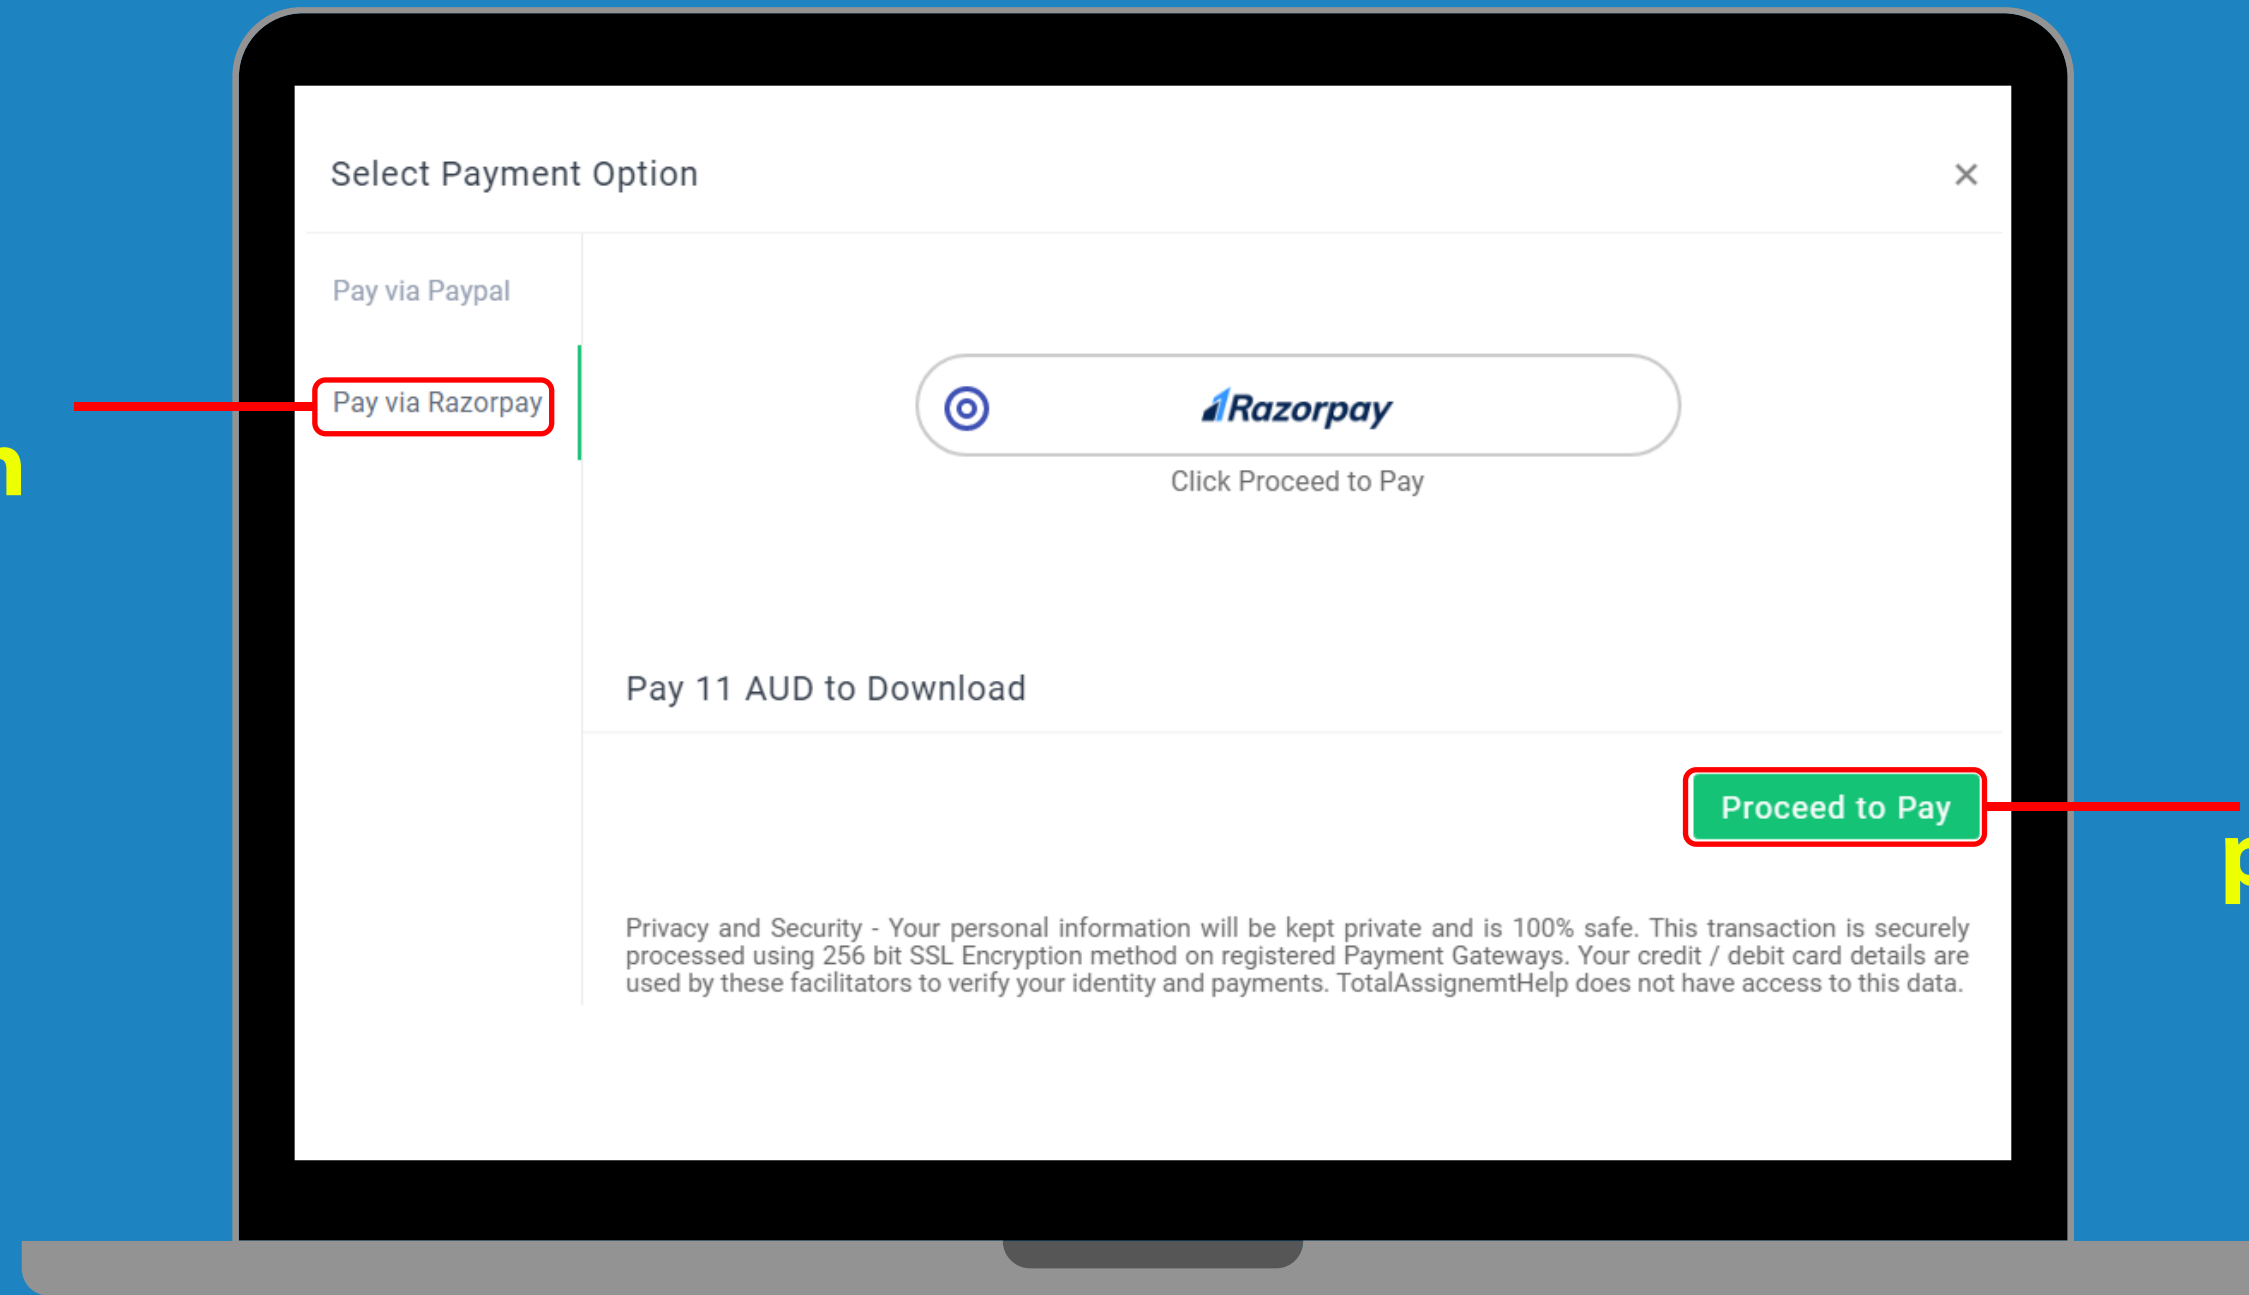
Select Payment Option

×

Pay via Paypal

Pay via Razorpay

Razorpay

Click Proceed to Pay

Pay 11 AUD to Download

Proceed to Pay

Privacy and Security - Your personal information will be kept private and is 100% safe. This transaction is securely processed using 256 bit SSL Encryption method on registered Payment Gateways. Your credit / debit card details are used by these facilitators to verify your identity and payments. TotalAssignemtHelp does not have access to this data.